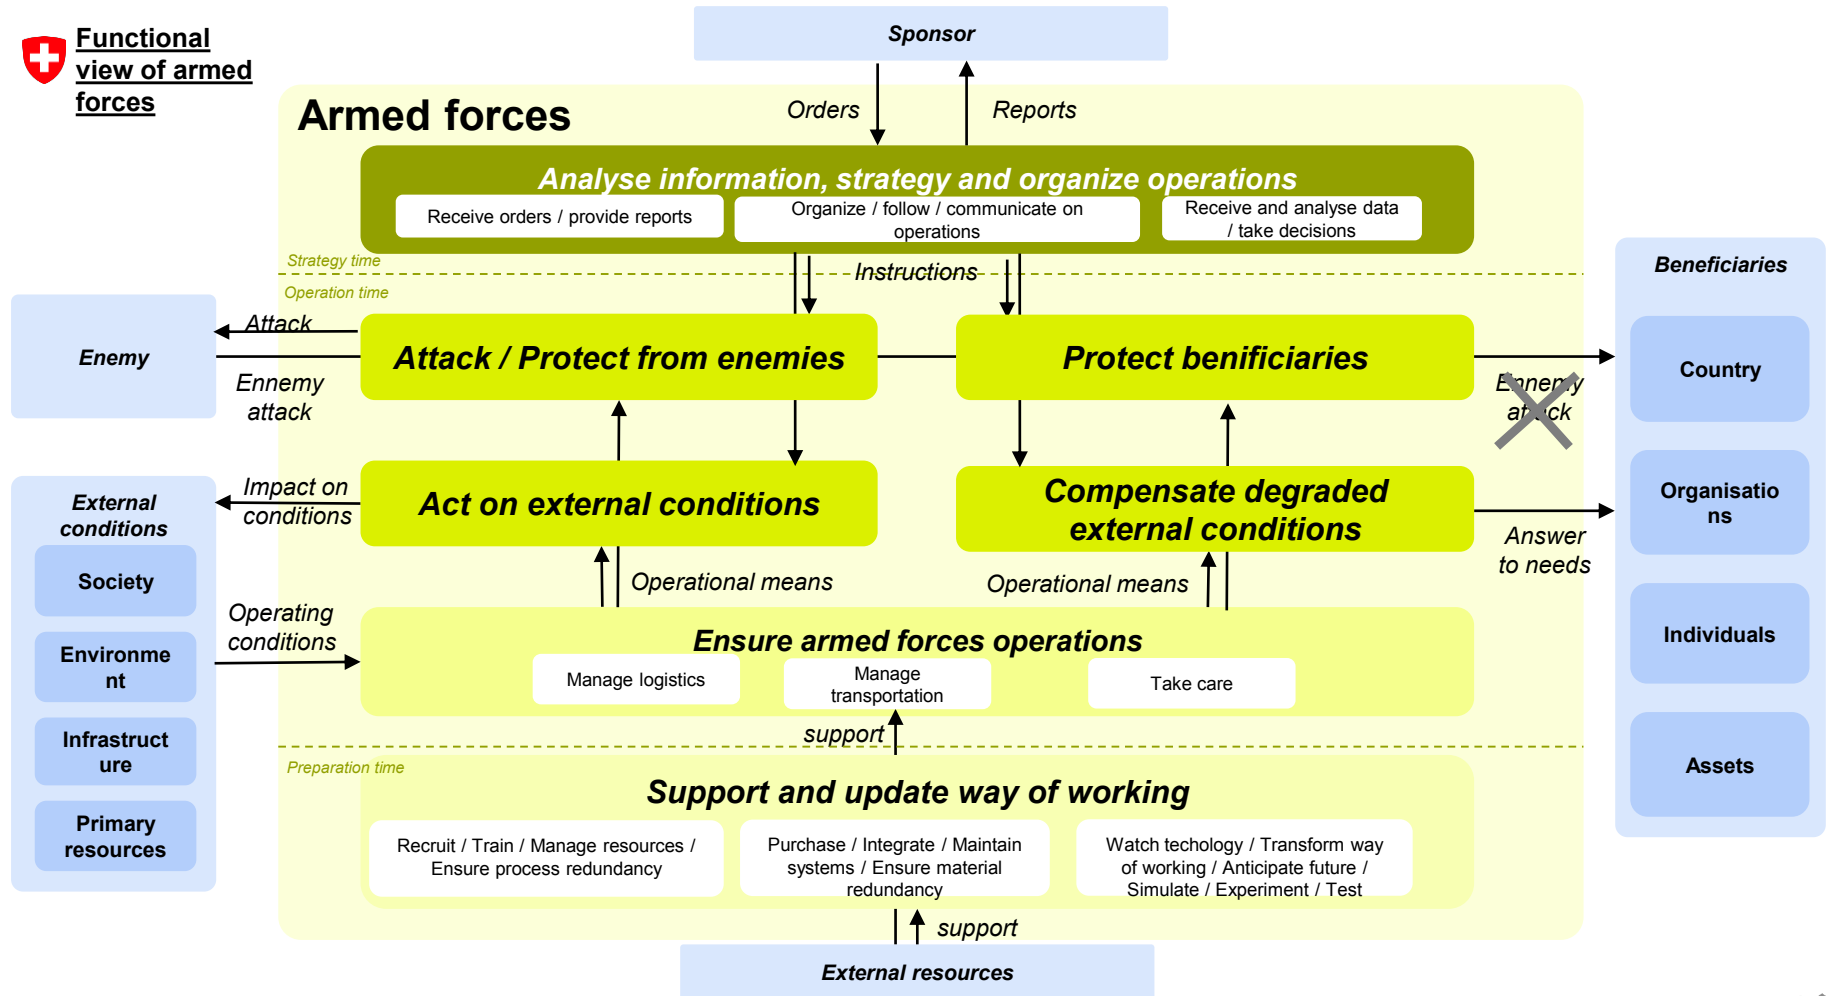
Functional view of armed forces

Sponsor

Armed forces

Orders

Reports

Analyse information, strategy and organize operations

Receive orders / provide reports

Organize / follow / communicate on operations

Receive and analyse data / take decisions

Strategy time

Instructions

Operation time

Beneficiaries

Enemy

Attack

Ennemy attack

Attack / Protect from enemies

Protect benificiaries

Ennemy attack

Country

External conditions

Society

Environment

Infrastructure

Primary resources

Impact on conditions

Act on external conditions

Compensate degraded external conditions

Answer to needs

Organisations

Operational means

Operational means

Operating conditions

Ensure armed forces operations

Manage logistics

Manage transportation

Take care

Individuals

support

Preparation time

Support and update way of working

Recruit / Train / Manage resources / Ensure process redundancy

Purchase / Integrate / Maintain systems / Ensure material redundancy

Watch techology / Transform way of working / Anticipate future / Simulate / Experiment / Test

Assets

support

External resources